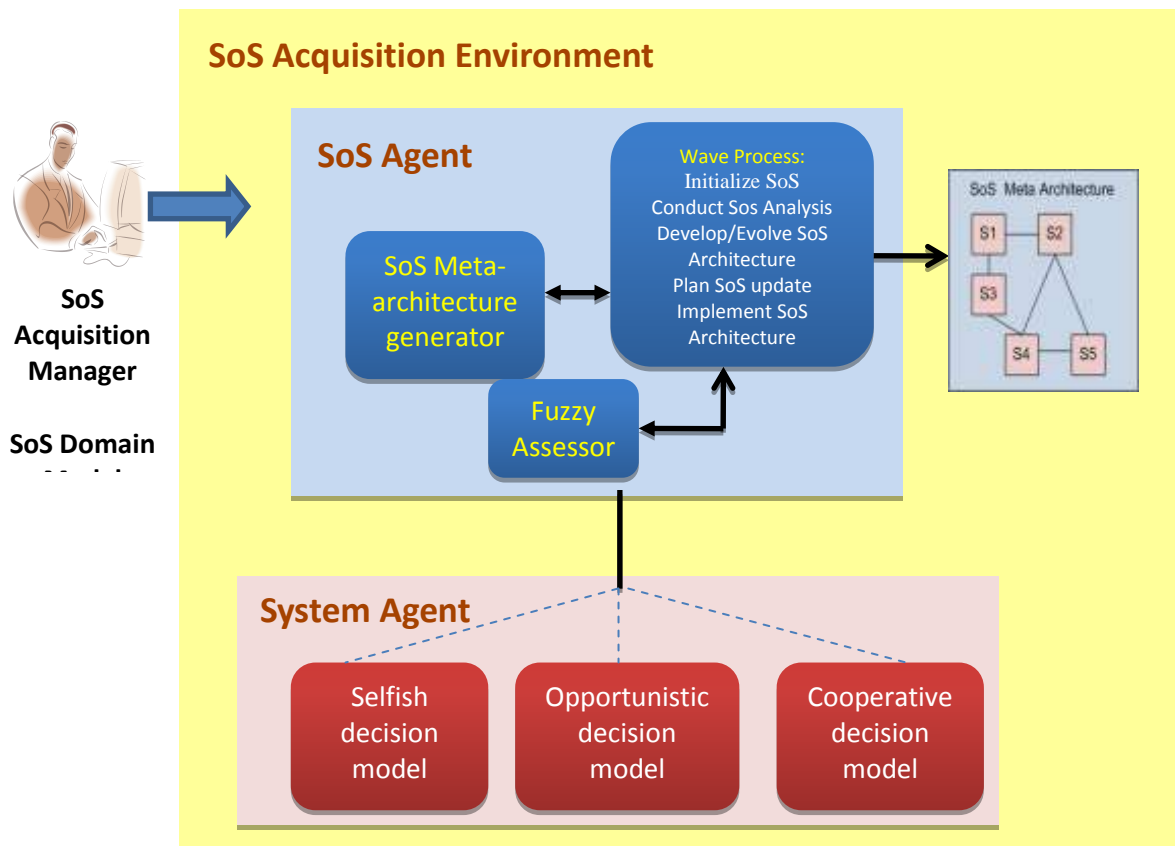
SoS Acquisition Environment

SoS Acquisition Manager

SoS Domain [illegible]

SoS Agent

SoS Meta-architecture generator

Wave Process:
Initialize SoS
Conduct Sos Analysis
Develop/Evolve SoS Architecture
Plan SoS update
Implement SoS Architecture

Fuzzy Assessor

SoS Meta Architecture

S1

S2

S3

S4

S5

System Agent

Selfish decision model

Opportunistic decision model

Cooperative decision model